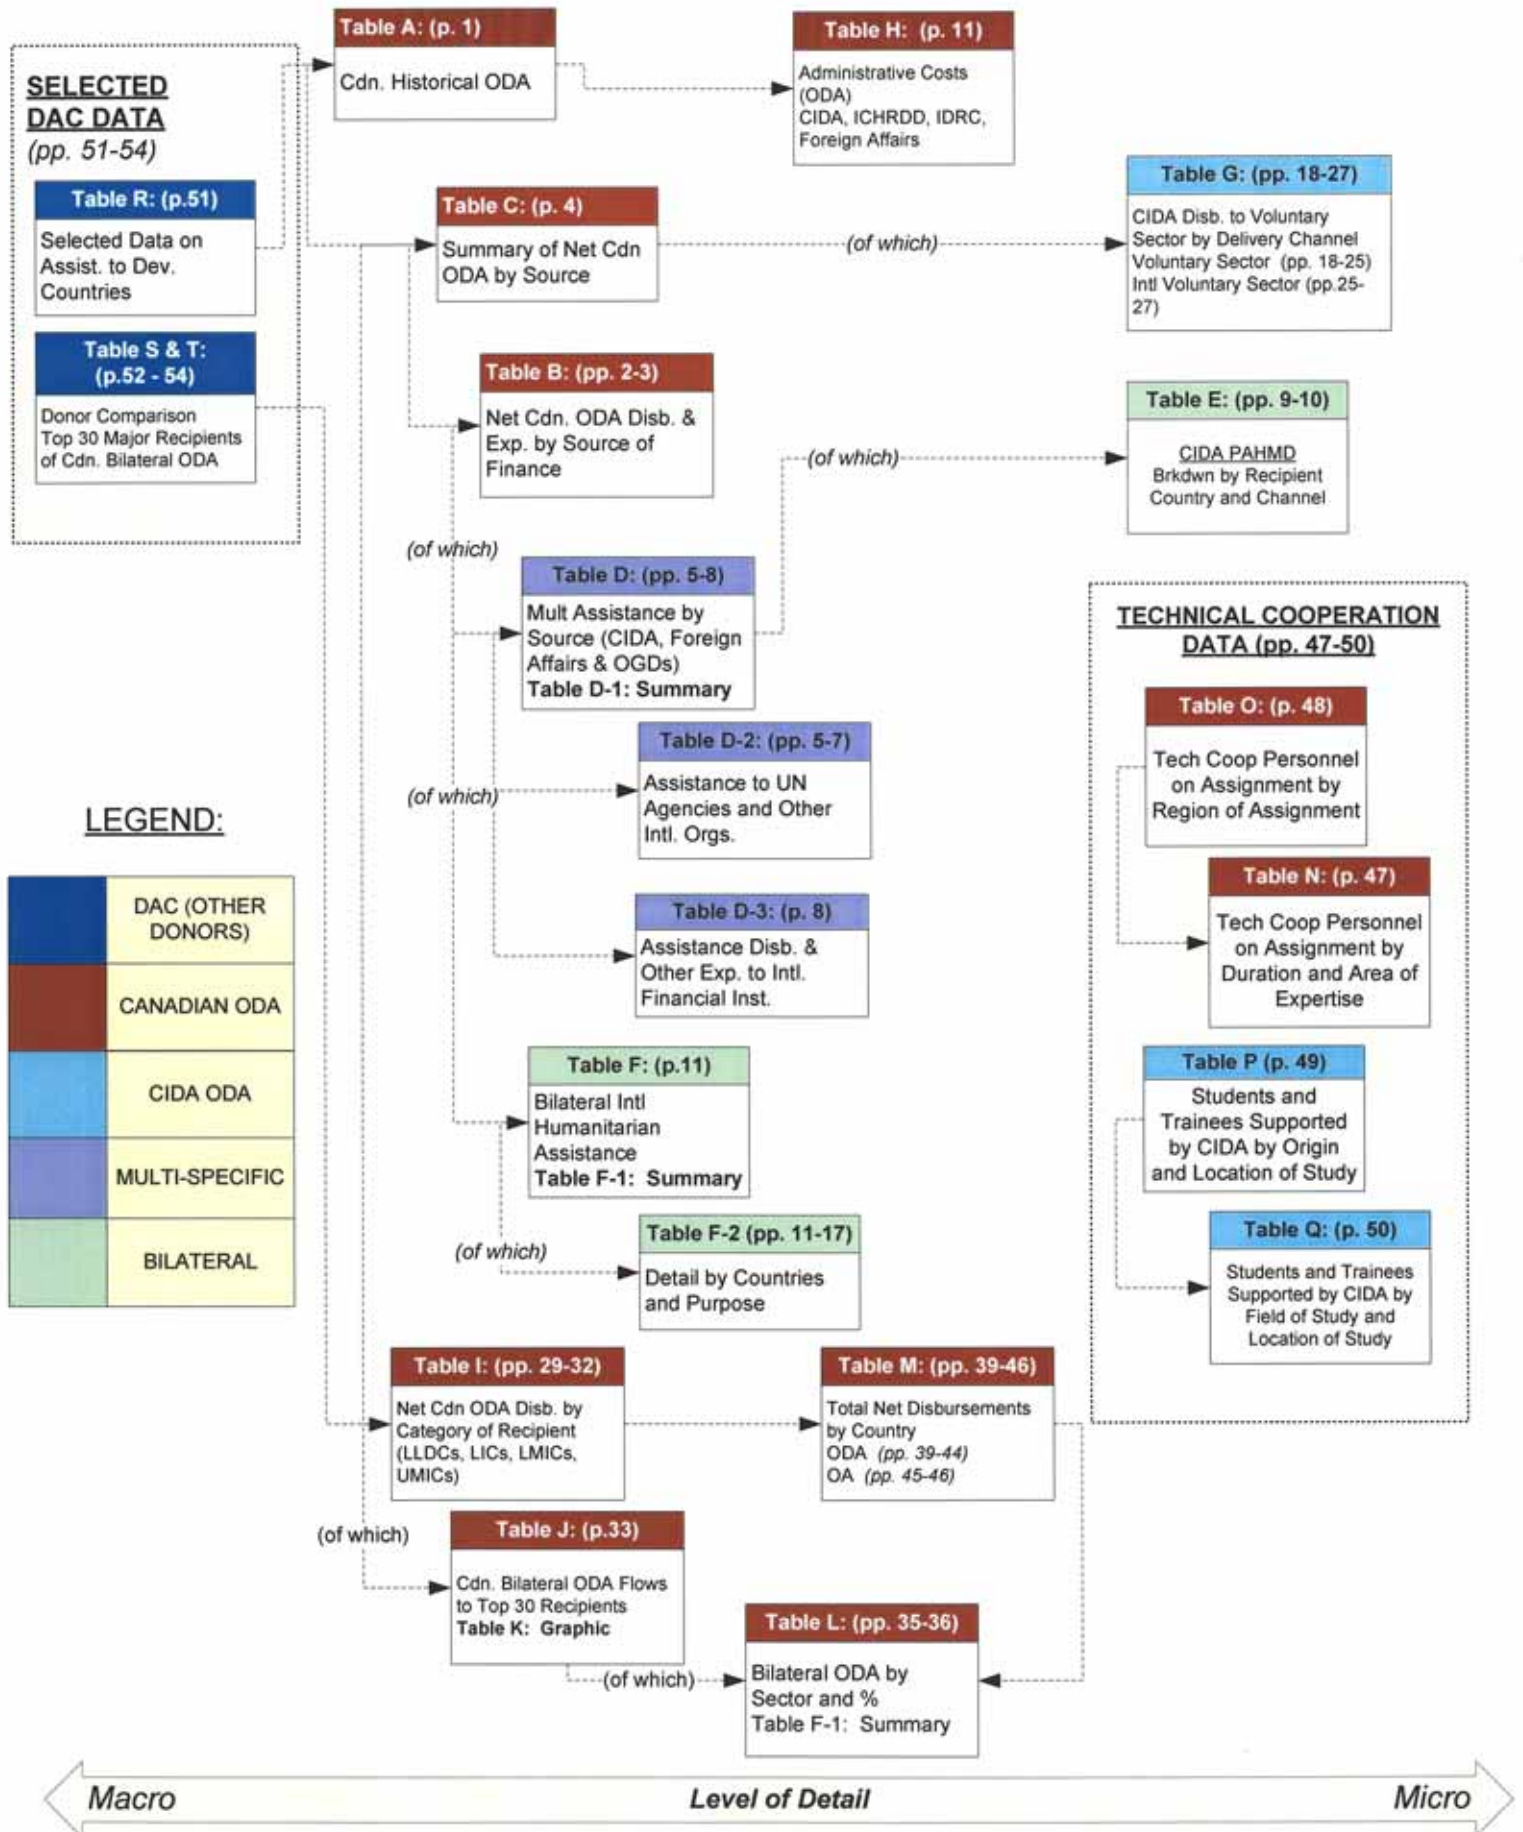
SELECTED DAC DATA (pp. 51-54)

Table R: (p.51)
Selected Data on Assist. to Dev. Countries

Table S & T: (p.52 - 54)
Donor Comparison Top 30 Major Recipients of Cdn. Bilateral ODA

Table A: (p. 1)
Cdn. Historical ODA

Table H: (p. 11)
Administrative Costs (ODA) CIDA, ICHRDD, IDRC, Foreign Affairs

Table C: (p. 4)
Summary of Net Cdn ODA by Source

(of which)

Table G: (pp. 18-27)
CIDA Disb. to Voluntary Sector by Delivery Channel Voluntary Sector (pp. 18-25) Intl Voluntary Sector (pp.25-27)

Table B: (pp. 2-3)
Net Cdn. ODA Disb. & Exp. by Source of Finance

(of which)

Table E: (pp. 9-10)
CIDA PAHMD Brkdwn by Recipient Country and Channel

(of which)

Table D: (pp. 5-8)
Mult Assistance by Source (CIDA, Foreign Affairs & OGDs)
Table D-1: Summary

TECHNICAL COOPERATION DATA (pp. 47-50)

Table O: (p. 48)
Tech Coop Personnel on Assignment by Region of Assignment

Table N: (p. 47)
Tech Coop Personnel on Assignment by Duration and Area of Expertise

Table P (p. 49)
Students and Trainees Supported by CIDA by Origin and Location of Study

Table Q: (p. 50)
Students and Trainees Supported by CIDA by Field of Study and Location of Study

LEGEND:

DAC (OTHER DONORS)
CANADIAN ODA
CIDA ODA
MULTI-SPECIFIC
BILATERAL

(of which)

Table D-2: (pp. 5-7)
Assistance to UN Agencies and Other Intl. Orgs.

Table D-3: (p. 8)
Assistance Disb. & Other Exp. to Intl. Financial Inst.

Table F: (p.11)
Bilateral Intl Humanitarian Assistance
Table F-1: Summary

(of which)

Table F-2 (pp. 11-17)
Detail by Countries and Purpose

Table I: (pp. 29-32)
Net Cdn ODA Disb. by Category of Recipient (LLDCs, LICs, LMICs, UMICs)

Table M: (pp. 39-46)
Total Net Disbursements by Country
ODA (pp. 39-44)
OA (pp. 45-46)

(of which)

Table J: (p.33)
Cdn. Bilateral ODA Flows to Top 30 Recipients
Table K: Graphic

(of which)

Table L: (pp. 35-36)
Bilateral ODA by Sector and %
Table F-1: Summary

Macro Level of Detail Micro